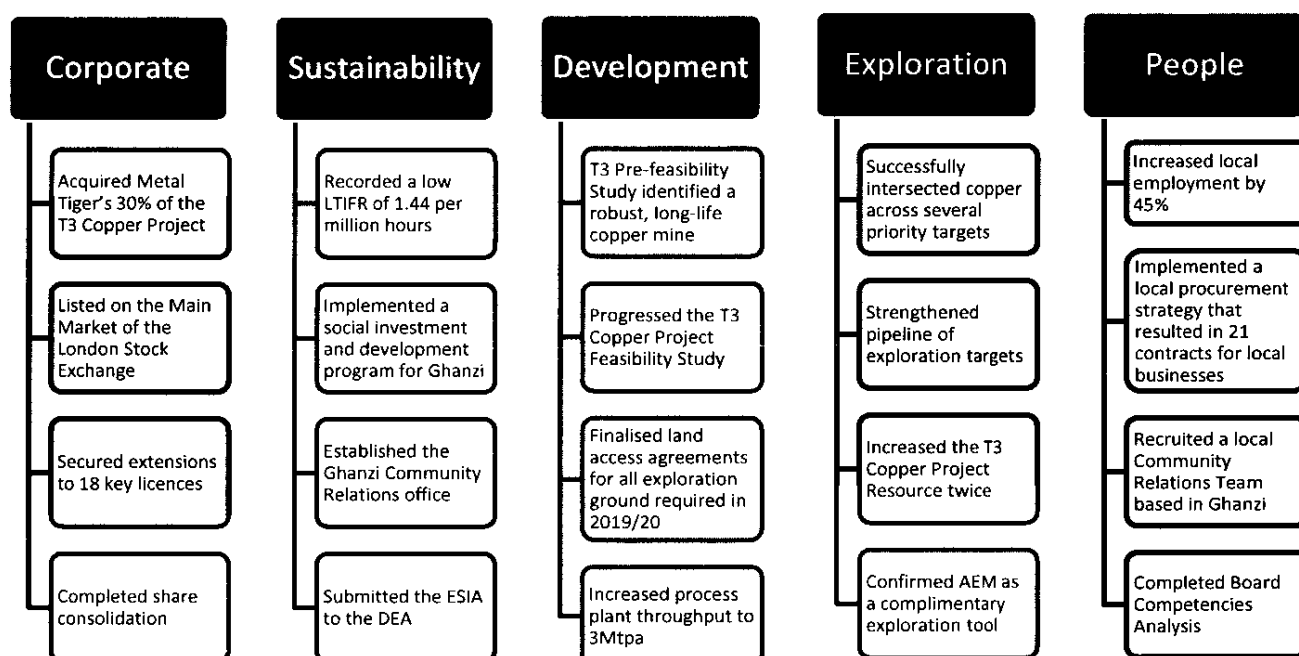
Corporate

Acquired Metal Tiger's 30% of the T3 Copper Project

Listed on the Main Market of the London Stock Exchange

Secured extensions to 18 key licences

Completed share consolidation

Sustainability

Recorded a low LTIFR of 1.44 per million hours

Implemented a social investment and development program for Ghanzi

Established the Ghanzi Community Relations office

Submitted the ESIA to the DEA

Development

T3 Pre-feasibility Study identified a robust, long-life copper mine

Progressed the T3 Copper Project Feasibility Study

Finalised land access agreements for all exploration ground required in 2019/20

Increased process plant throughput to 3Mtpa

Exploration

Successfully intersected copper across several priority targets

Strengthened pipeline of exploration targets

Increased the T3 Copper Project Resource twice

Confirmed AEM as a complimentary exploration tool

People

Increased local employment by 45%

Implemented a local procurement strategy that resulted in 21 contracts for local businesses

Recruited a local Community Relations Team based in Ghanzi

Completed Board Competencies Analysis